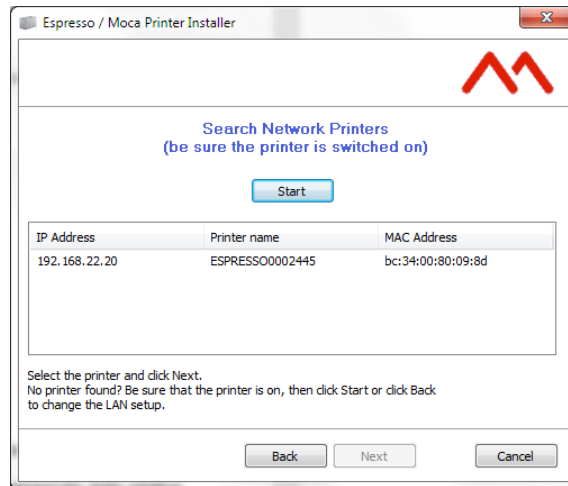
Espresso / Moca Printer Installer

Search Network Printers
(be sure the printer is switched on)

Start

| IP Address | Printer name | MAC Address |
|---|---|---|
| 192.168.22.20 | ESPRESSO0002445 | bc:34:00:80:09:8d |

Select the printer and click Next.
No printer found? Be sure that the printer is on, then click Start or click Back to change the LAN setup.

Back
Next
Cancel